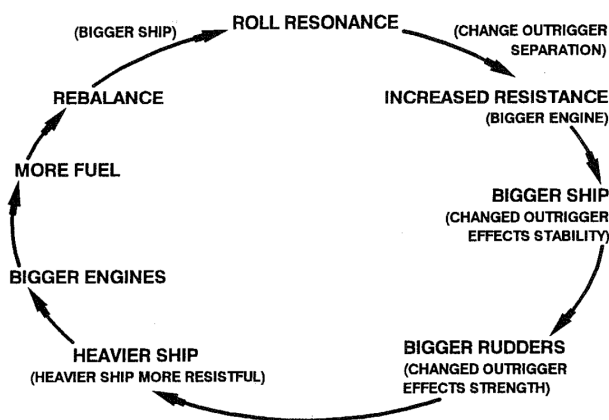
ROLL RESONANCE

(CHANGE OUTRIGGER SEPARATION)

INCREASED RESISTANCE
(BIGGER ENGINE)

BIGGER SHIP
(CHANGED OUTRIGGER EFFECTS STABILITY)

BIGGER RUDDERS
(CHANGED OUTRIGGER EFFECTS STRENGTH)

HEAVIER SHIP
(HEAVIER SHIP MORE RESISTFUL)

BIGGER ENGINES

MORE FUEL

REBALANCE

(BIGGER SHIP)